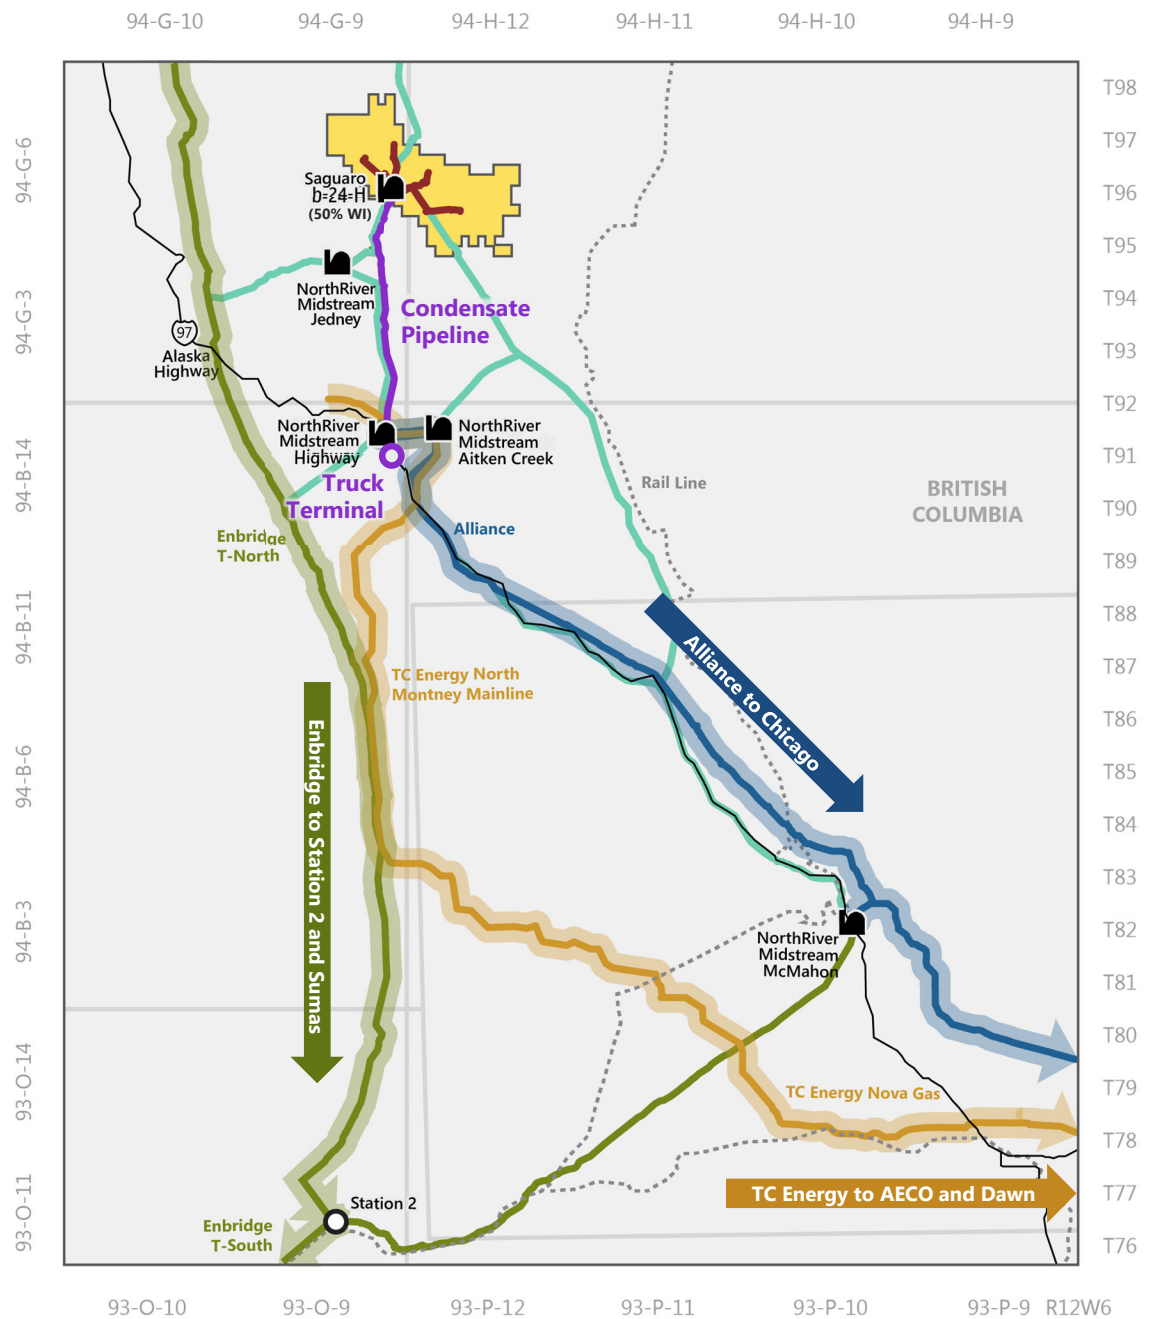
94-G-10 94-G-9 94-H-12 94-H-11 94-H-10 94-H-9

94-G-6
94-G-3
94-B-14
94-B-11
94-B-6
94-B-3
93-O-14
93-O-11

T98
T97
T96
T95
T94
T93
T92
T91
T90
T89
T88
T87
T86
T85
T84
T83
T82
T81
T80
T79
T78
T77
T76

Saguaro b-24-H (50% WI)

NorthRiver Midstream Jedney

Condensate Pipeline

97

Alaska Highway

NorthRiver Midstream Highway

NorthRiver Midstream Aitken Creek

Truck Terminal

Rail Line

BRITISH COLUMBIA

Enbridge T-North

Alliance

Alliance to Chicago

TC Energy North Montney Mainline

Enbridge to Station 2 and Sumas

NorthRiver Midstream McMahon

TC Energy Nova Gas

Station 2

TC Energy to AECO and Dawn

Enbridge T-South

93-O-10 93-O-9 93-P-12 93-P-11 93-P-10 93-P-9 R12W6